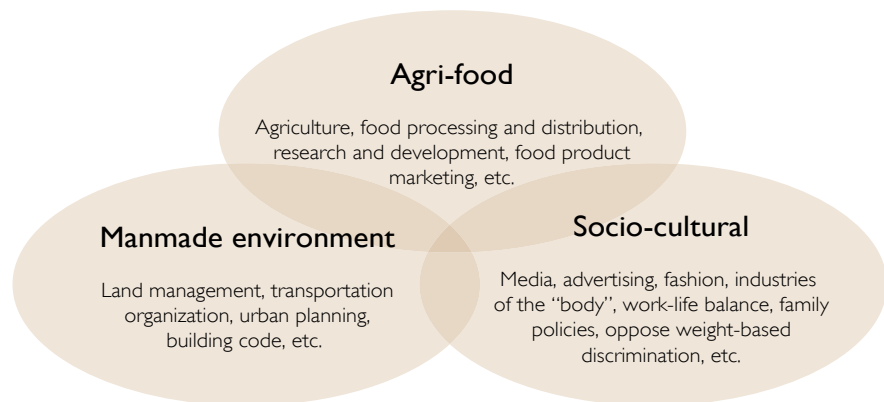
Agri-food

Agriculture, food processing and distribution, research and development, food product marketing, etc.

Manmade environment

Land management, transportation organization, urban planning, building code, etc.

Socio-cultural

Media, advertising, fashion, industries of the "body", work-life balance, family policies, oppose weight-based discrimination, etc.